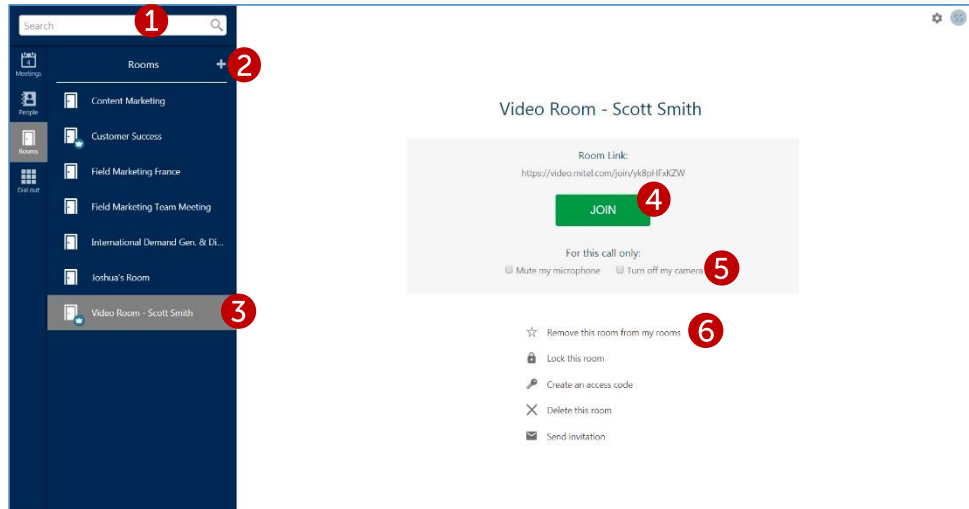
Search
1
Meetings
People
Rooms
Dial out
Rooms
2
Content Marketing
Customer Success
Field Marketing France
Field Marketing Team Meeting
International Demand Gen. & Di...
Joshua's Room
Video Room - Scott Smith
3
SS
Video Room - Scott Smith
Room Link:
https://video.mitel.com/join/yk8pHFxKZW
JOIN
4
For this call only:
Mute my microphone
Turn off my camera
5
Remove this room from my rooms
6
Lock this room
Create an access code
Delete this room
Send invitation